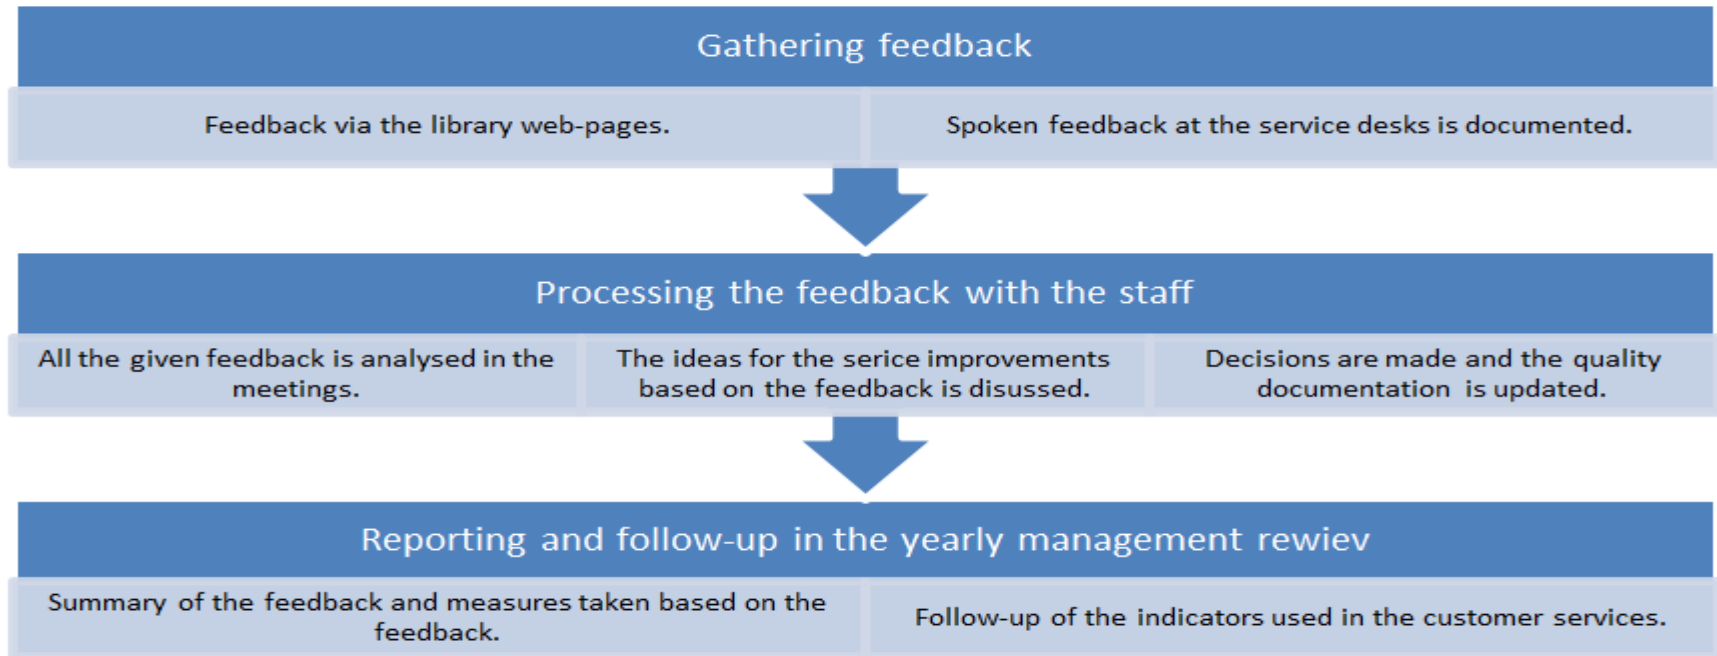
Gathering feedback

Feedback via the library web-pages.

Spoken feedback at the service desks is documented.

Processing the feedback with the staff

All the given feedback is analysed in the meetings.

The ideas for the serice improvements based on the feedback is disussed.

Decisions are made and the quality documentation is updated.

Reporting and follow-up in the yearly management rewiev

Summary of the feedback and measures taken based on the feedback.

Follow-up of the indicators used in the customer services.